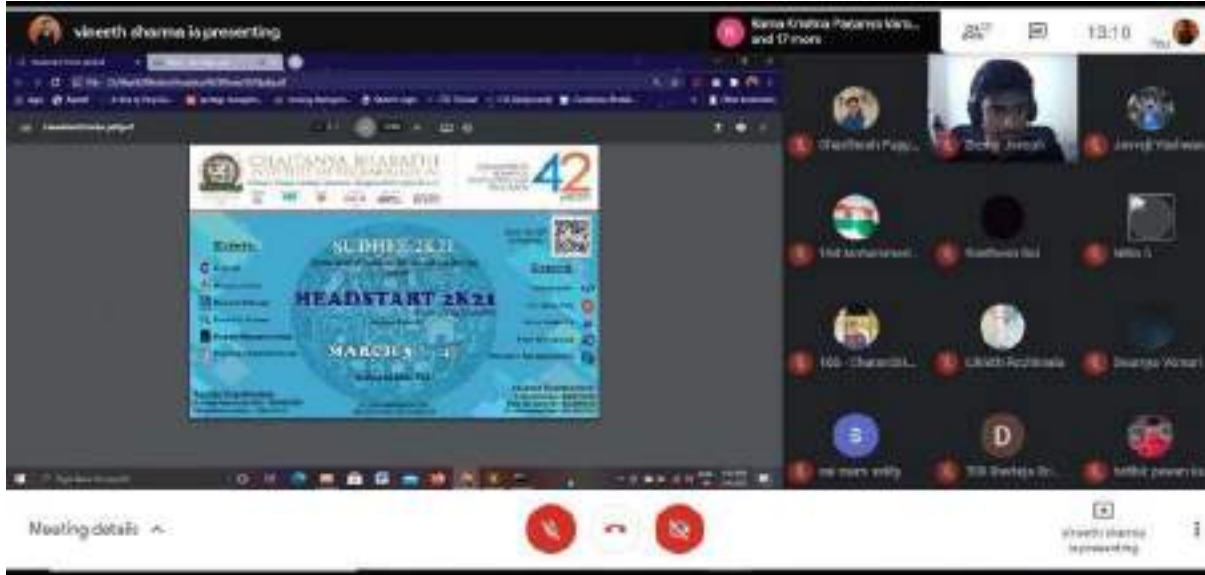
vineeth sharma is presenting

Rama Krishna Padamsi Maru.. and 17 more

13:10

You

CHAITANYA BHARATHI INSTITUTE OF TECHNOLOGY

42

SCIDHEE 2K21

HEADSTART 2K21

MARCH 5

Events

Contact

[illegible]

Shashank Pupp...

Bunny Jonah

Jamal Yashwan

Md Mohammed...

Radheesh Sai

Nitin S

160- Chandra...

Likhith Rohitraja

Soumya Vemuri

sai mani redy

D

160 Shaheja Sr...

Mithil pawan ku

Meeting details ^

vineeth sharma is presenting